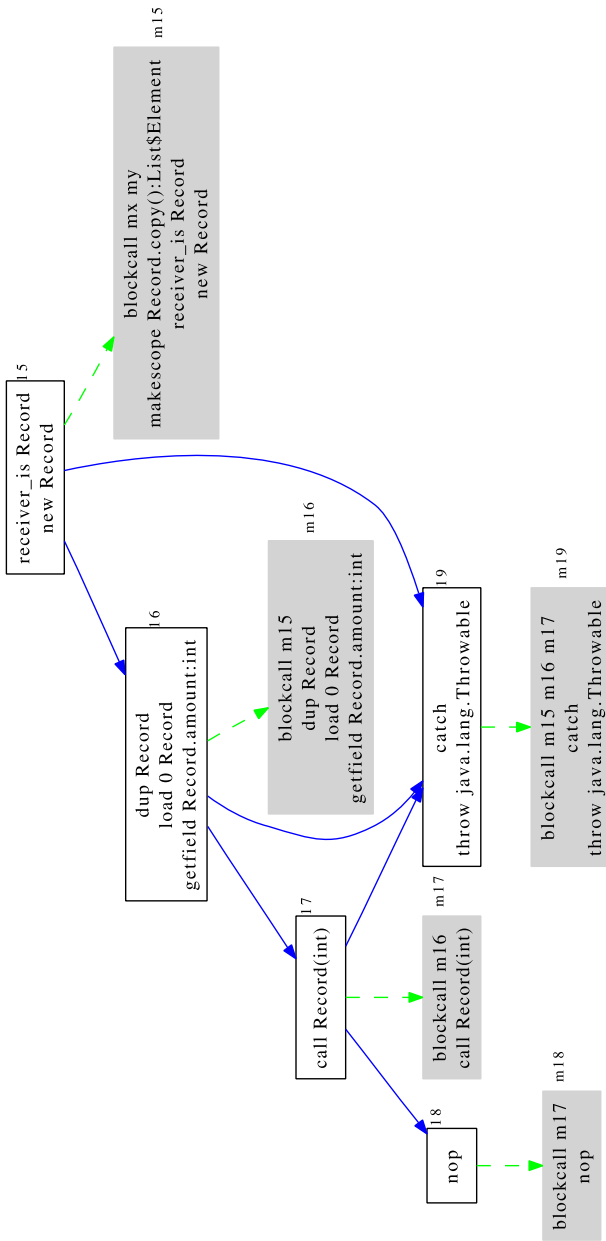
15
receiver_is Record
new Record

m15
blockcall mx my
makescope Record.copy():List$Element
receiver_is Record
new Record

16
dup Record
load 0 Record
getfield Record.amount:int

m16
blockcall m15
dup Record
load 0 Record
getfield Record.amount:int

19
catch
throw java.lang.Throwable

m19
blockcall m15 m16 m17
catch
throw java.lang.Throwable

17
call Record(int)

m17
blockcall m16
call Record(int)

18
nop

m18
blockcall m17
nop